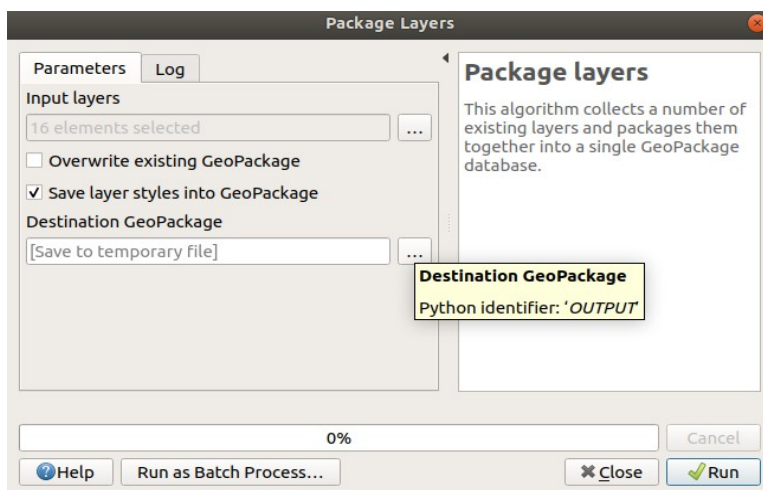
Package Layers

Parameters | Log

Input layers

16 elements selected ...

Overwrite existing GeoPackage

✓ Save layer styles into GeoPackage

Destination GeoPackage

[Save to temporary file] ...

Destination GeoPackage

Python identifier: '*OUTPUT*'

Package layers

This algorithm collects a number of existing layers and packages them together into a single GeoPackage database.

0%

Cancel

Help

Run as Batch Process...

Close

Run